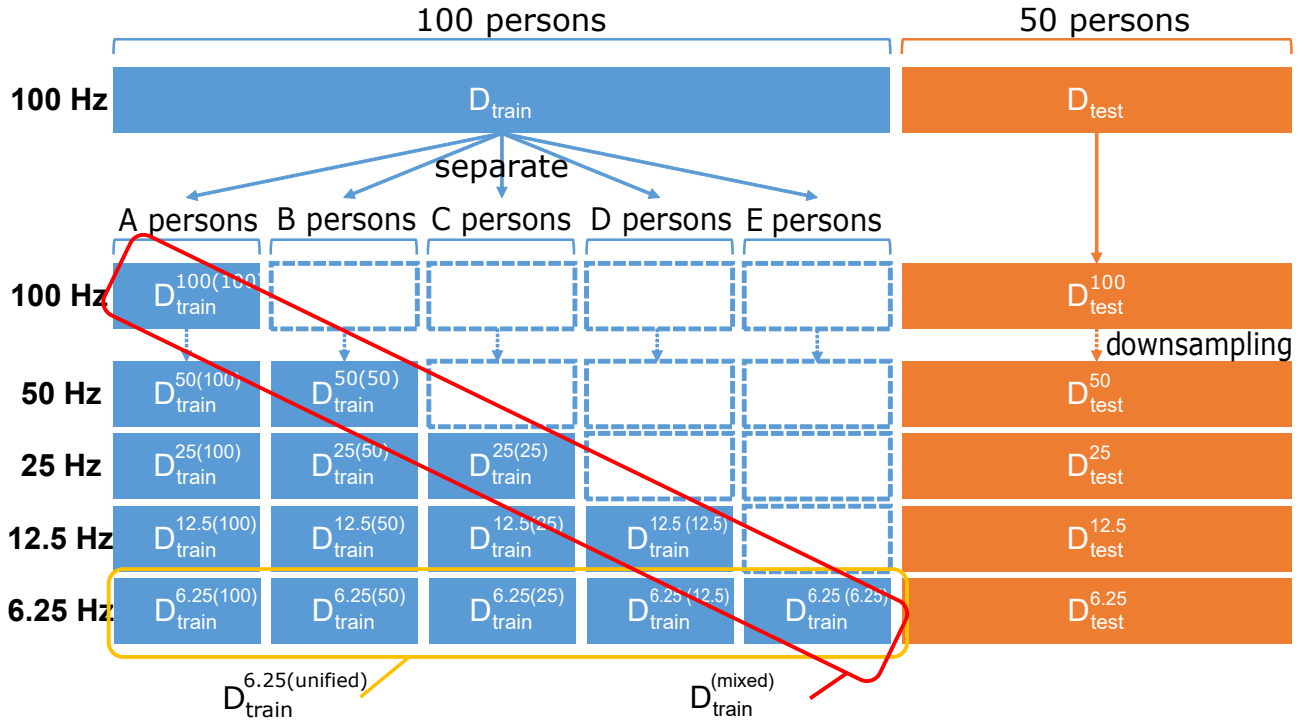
100 persons

50 persons

100 Hz

$D_{train}$

$D_{test}$

separate

A persons B persons C persons D persons E persons

100 Hz

$D_{train}^{100(100)}$

$D_{test}^{100}$

downsampling

50 Hz

$D_{train}^{50(100)}$ $D_{train}^{50(50)}$

$D_{test}^{50}$

25 Hz

$D_{train}^{25(100)}$ $D_{train}^{25(50)}$ $D_{train}^{25(25)}$

$D_{test}^{25}$

12.5 Hz

$D_{train}^{12.5(100)}$ $D_{train}^{12.5(50)}$ $D_{train}^{12.5(25)}$ $D_{train}^{12.5(12.5)}$

$D_{test}^{12.5}$

6.25 Hz

$D_{train}^{6.25(100)}$ $D_{train}^{6.25(50)}$ $D_{train}^{6.25(25)}$ $D_{train}^{6.25(12.5)}$ $D_{train}^{6.25(6.25)}$

$D_{test}^{6.25}$

$D_{train}^{6.25(unified)}$

$D_{train}^{(mixed)}$